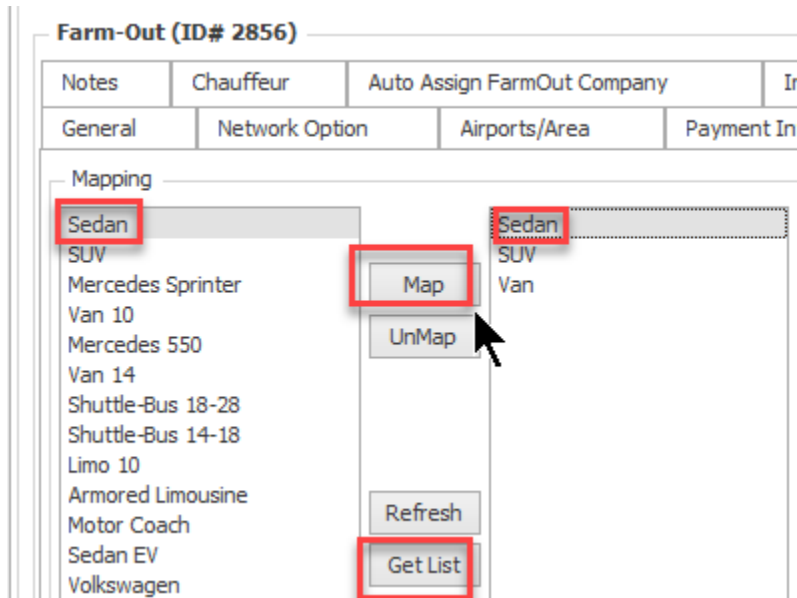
Farm-Out (ID# 2856)

Notes | Chauffeur | Auto Assign FarmOut Company | I

General | Network Option | Airports/Area | Payment In

Mapping

Sedan
SUV
Mercedes Sprinter
Van 10
Mercedes 550
Van 14
Shuttle-Bus 18-28
Shuttle-Bus 14-18
Limo 10
Armored Limousine
Motor Coach
Sedan EV
Volkswagen

Map
UnMap
Refresh
Get List

Sedan
SUV
Van